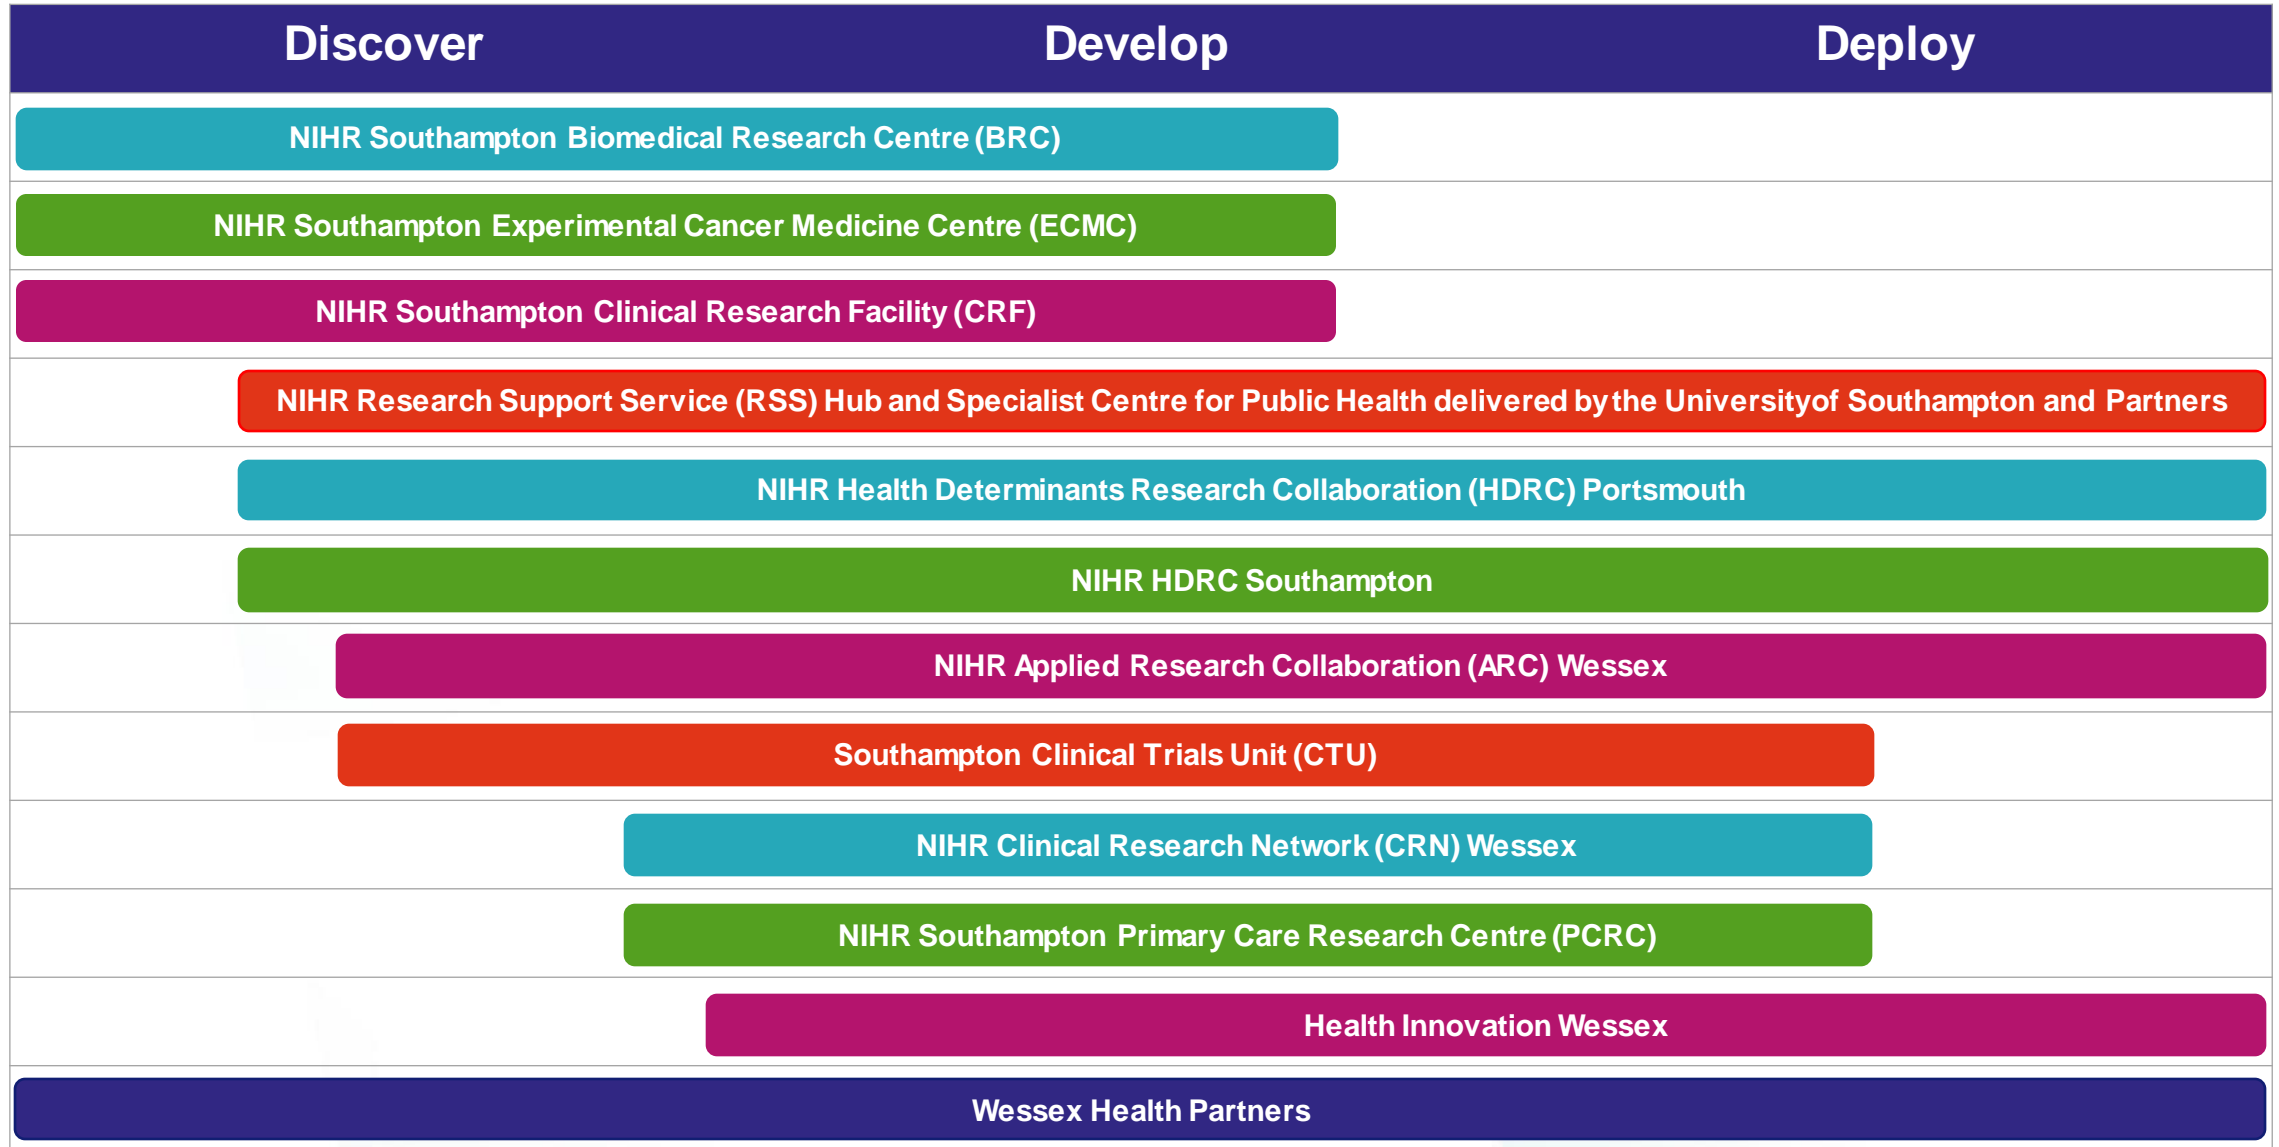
Discover Develop Deploy

NIHR Southampton Biomedical Research Centre (BRC)

NIHR Southampton Experimental Cancer Medicine Centre (ECMC)

NIHR Southampton Clinical Research Facility (CRF)

NIHR Research Support Service (RSS) Hub and Specialist Centre for Public Health delivered by the Universityof Southampton and Partners

NIHR Health Determinants Research Collaboration (HDRC) Portsmouth

NIHR HDRC Southampton

NIHR Applied Research Collaboration (ARC) Wessex

Southampton Clinical Trials Unit (CTU)

NIHR Clinical Research Network (CRN) Wessex

NIHR Southampton Primary Care Research Centre (PCRC)

Health Innovation Wessex

Wessex Health Partners